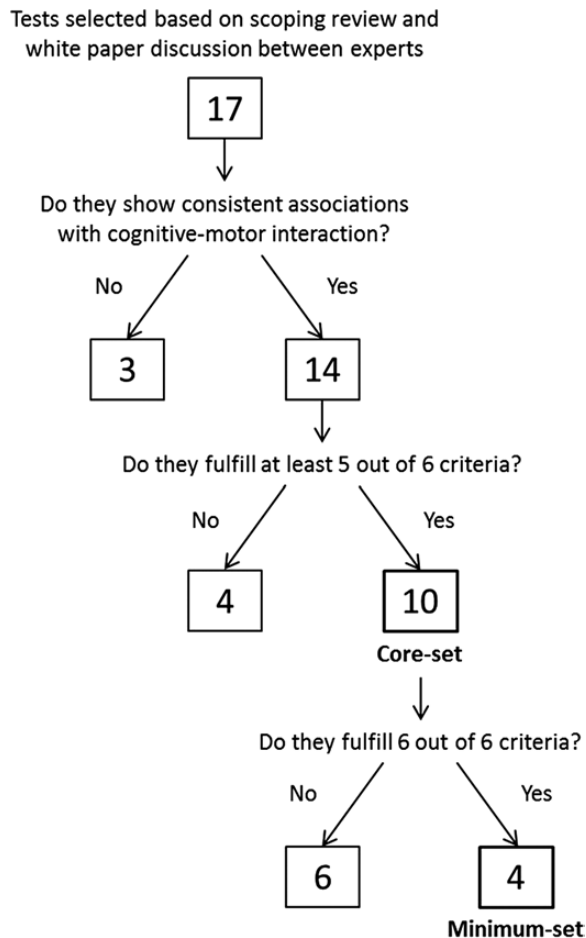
Tests selected based on scoping review and white paper discussion between experts

17

Do they show consistent associations with cognitive-motor interaction?

No

Yes

3

14

Do they fulfill at least 5 out of 6 criteria?

No

Yes

4

10

Core-set

Do they fulfill 6 out of 6 criteria?

No

Yes

6

4

Minimum-set